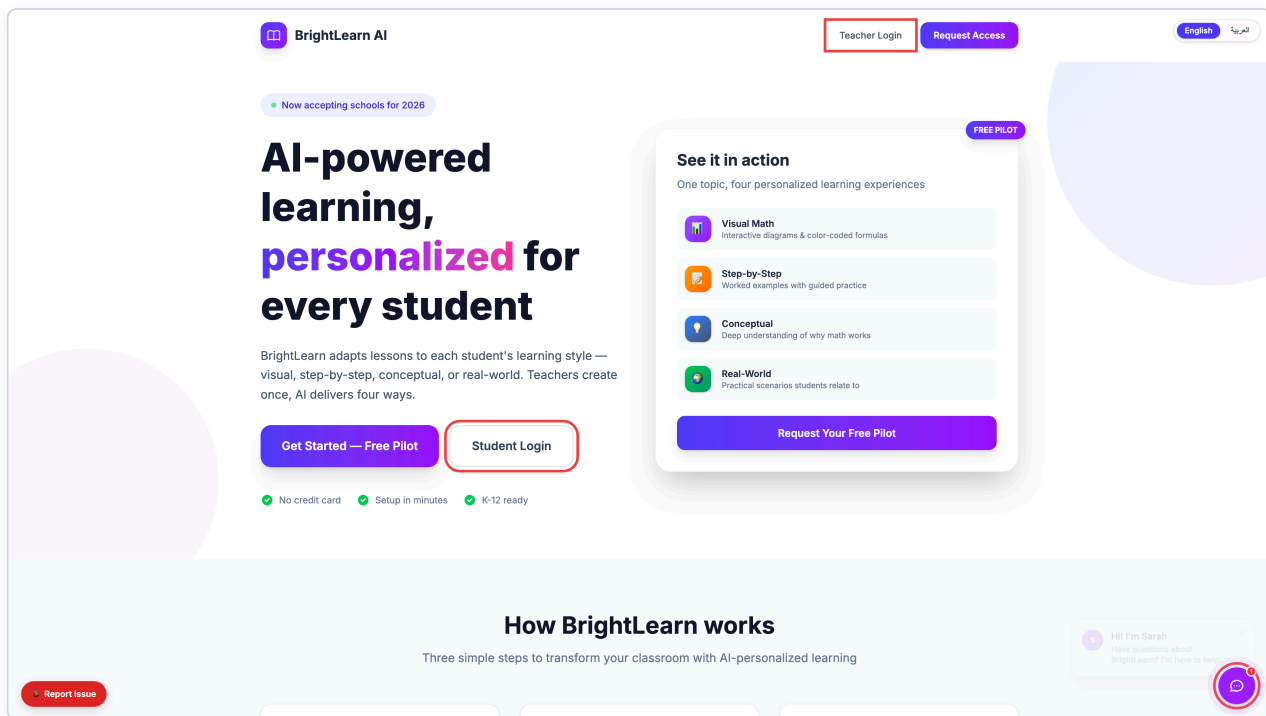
BrightLearn AI

Teacher Login Request Access

English العربية

Now accepting schools for 2026

AI-powered learning, personalized for every student

BrightLearn adapts lessons to each student's learning style — visual, step-by-step, conceptual, or real-world. Teachers create once, AI delivers four ways.

Get Started — Free Pilot Student Login

No credit card Setup in minutes K-12 ready

FREE PILOT

See it in action

One topic, four personalized learning experiences

Visual Math
Interactive diagrams & color-coded formulas

Step-by-Step
Worked examples with guided practice

Conceptual
Deep understanding of why math works

Real-World
Practical scenarios students relate to

Request Your Free Pilot

How BrightLearn works

Three simple steps to transform your classroom with AI-personalized learning

Hi! I'm Sarah
Have questions about BrightLearn? I'm here to help

1

Report issue